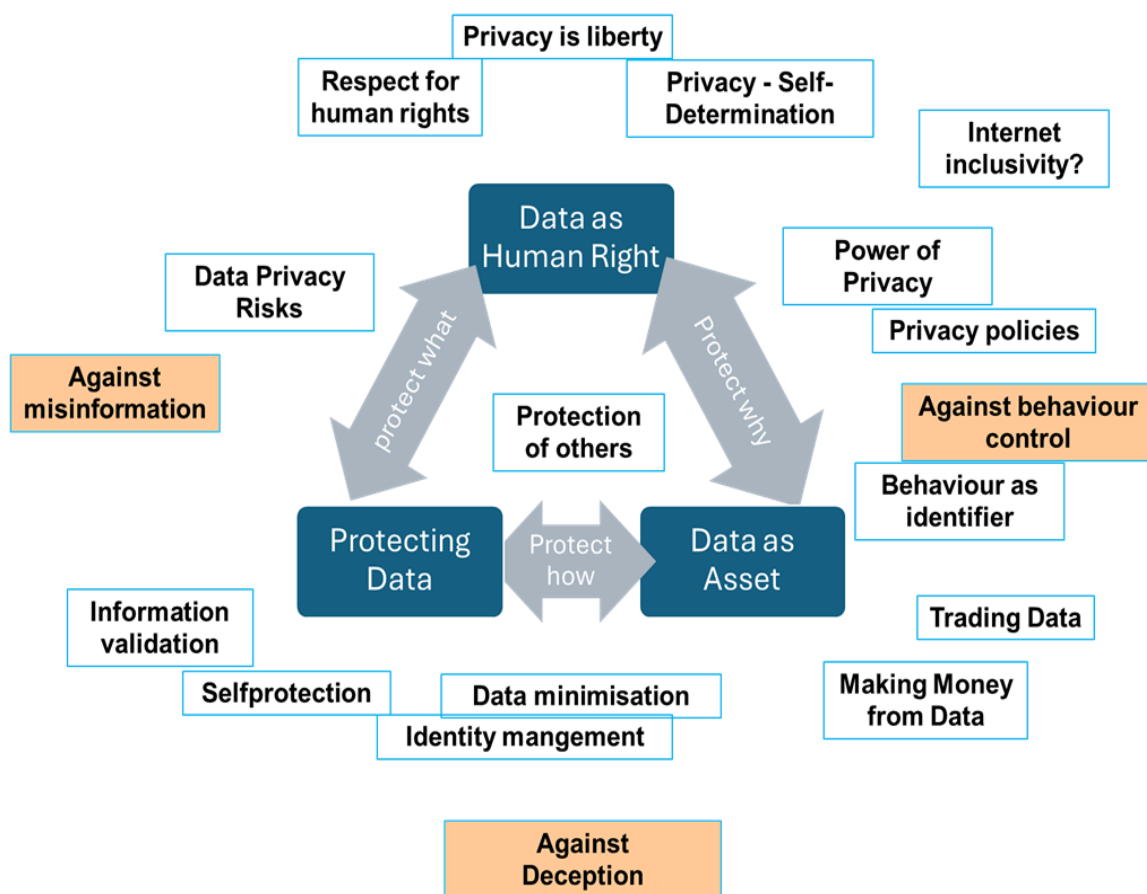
Privacy is liberty

Respect for human rights

Privacy - Self-Determination

Internet inclusivity?

Data as Human Right

Power of Privacy

Privacy policies

Data Privacy Risks

Against misinformation

protect what

Protect why

Protection of others

Against behaviour control

Behaviour as identifier

Protecting Data

Protect how

Data as Asset

Information validation

Trading Data

Selfprotection

Data minimisation

Making Money from Data

Identity mangement

Against Deception